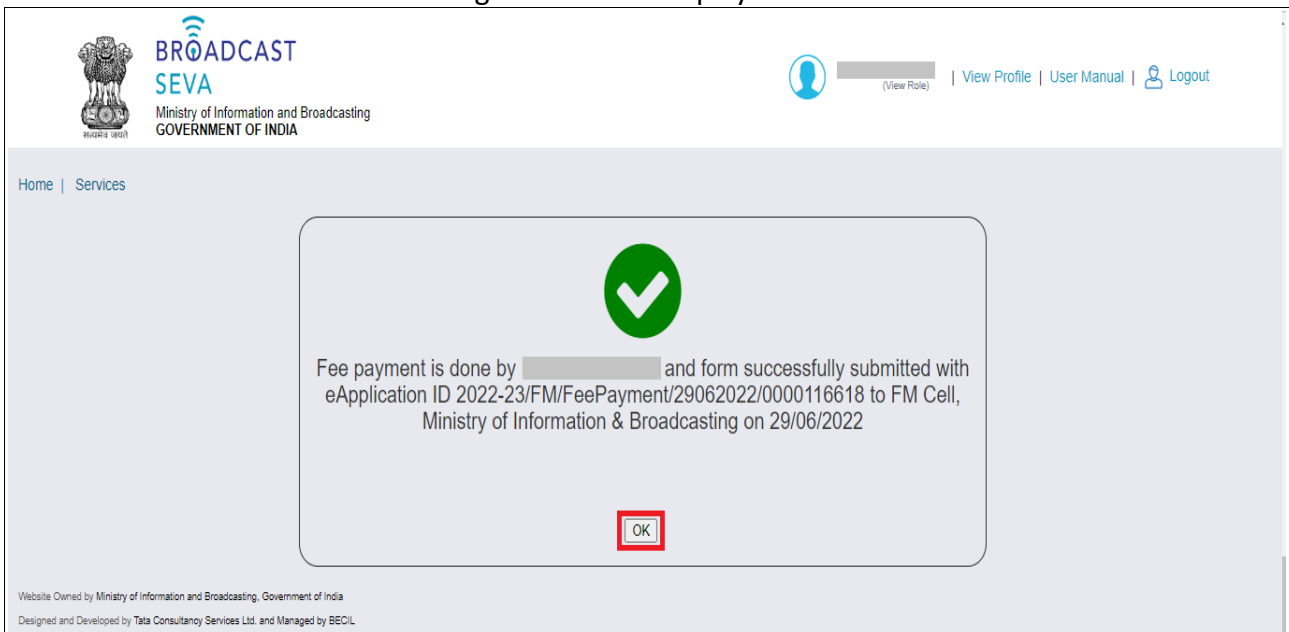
BROADCAST SEVA
Ministry of Information and Broadcasting
GOVERNMENT OF INDIA

सत्यमेव जयते

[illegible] (View Role) | View Profile | User Manual | Logout

Home | Services

Fee payment is done by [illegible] and form successfully submitted with eApplication ID 2022-23/FM/FeePayment/29062022/0000116618 to FM Cell, Ministry of Information & Broadcasting on 29/06/2022

OK

Website Owned by Ministry of Information and Broadcasting, Government of India
Designed and Developed by Tata Consultancy Services Ltd. and Managed by BECIL